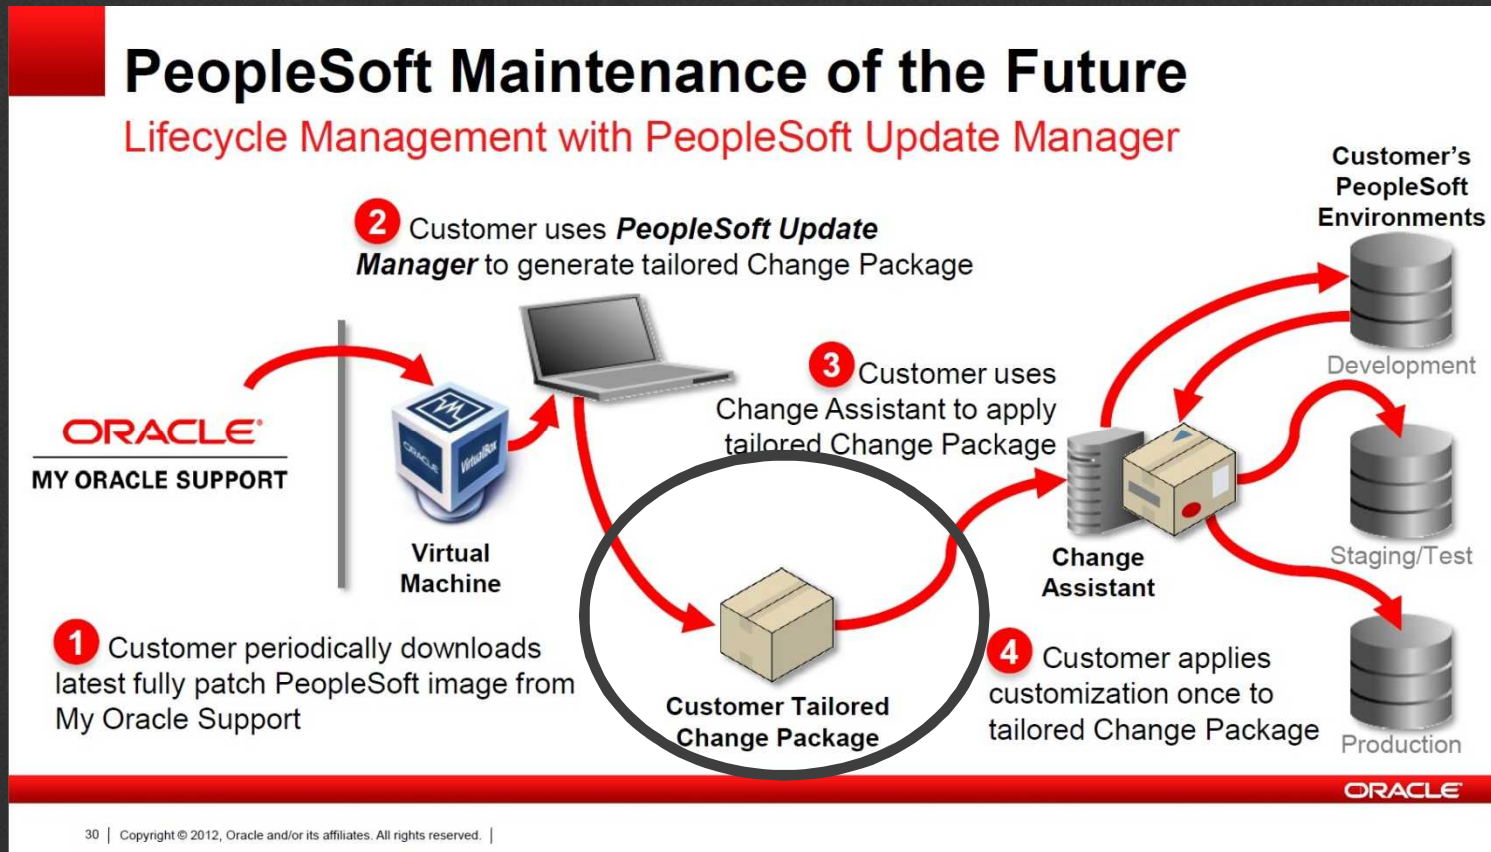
PeopleSoft Maintenance of the Future

Lifecycle Management with PeopleSoft Update Manager

2 Customer uses ***PeopleSoft Update Manager*** to generate tailored Change Package

Customer's PeopleSoft Environments

ORACLE
MY ORACLE SUPPORT

ORACLE VirtualBox

Virtual Machine

3 Customer uses Change Assistant to apply tailored Change Package

Development

Staging/Test

Production

Change Assistant

Customer Tailored Change Package

1 Customer periodically downloads latest fully patch PeopleSoft image from My Oracle Support

4 Customer applies customization once to tailored Change Package

ORACLE

30 | Copyright © 2012, Oracle and/or its affiliates. All rights reserved. |